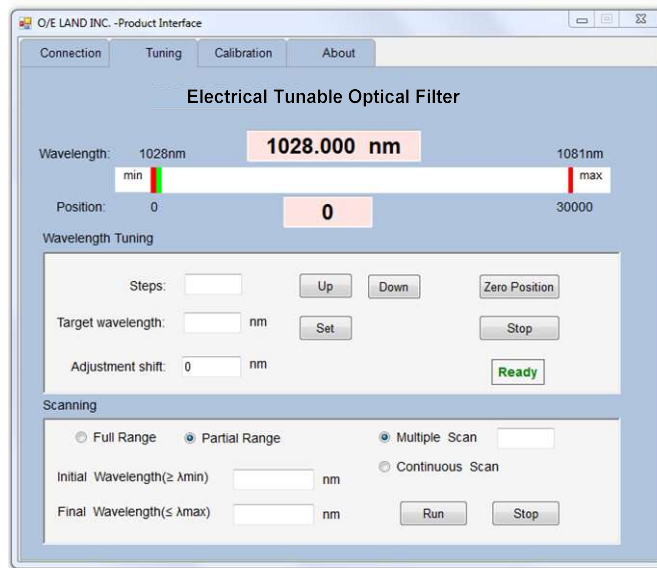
O/E LAND INC. -Product Interface

Connection | Tuning | Calibration | About

Electrical Tunable Optical Filter

Wavelength: 1028nm 1028.000 nm 1081nm

min max

Position: 0 0 30000

Wavelength Tuning

Steps: Up Down Zero Position

Target wavelength: nm Set Stop

Adjustment shift: 0 nm Ready

Scanning

Full Range Partial Range Multiple Scan

Continuous Scan

Initial Wavelength(≥ λmin) nm

Final Wavelength(≤ λmax) nm Run Stop